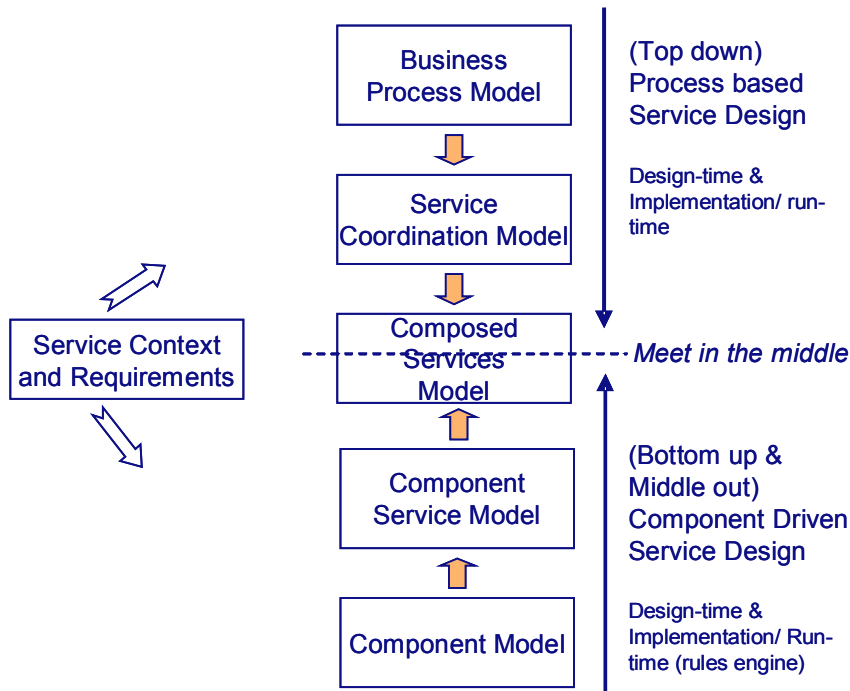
Business Process Model

Service Coordination Model

Composed Services Model

Component Service Model

Component Model

Service Context and Requirements

(Top down) Process based Service Design

Design-time & Implementation/ runtime

Meet in the middle

(Bottom up & Middle out) Component Driven Service Design

Design-time & Implementation/ Runtime (rules engine)